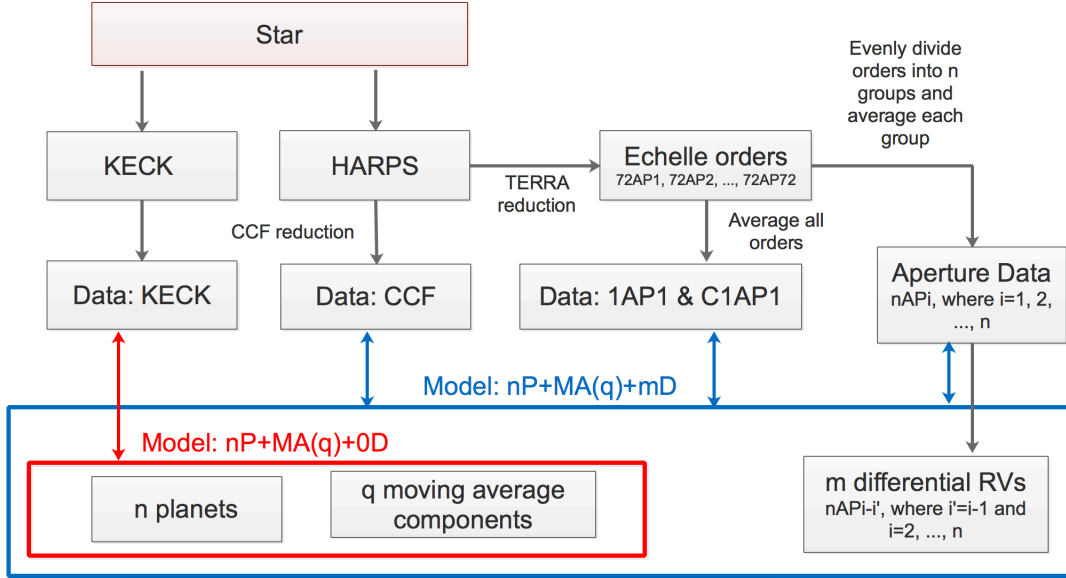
Star

KECK

HARPS

Echelle orders
72AP1, 72AP2, ..., 72AP72

Evenly divide orders into n groups and average each group

TERRA reduction

CCF reduction

Average all orders

Data: KECK

Data: CCF

Data: 1AP1 & C1AP1

Aperture Data
nAPi, where i=1, 2, ..., n

Model: nP+MA(q)+mD

Model: nP+MA(q)+0D

n planets

q moving average components

m differential RVs
nAPi-i', where i'=i-1 and i=2, ..., n